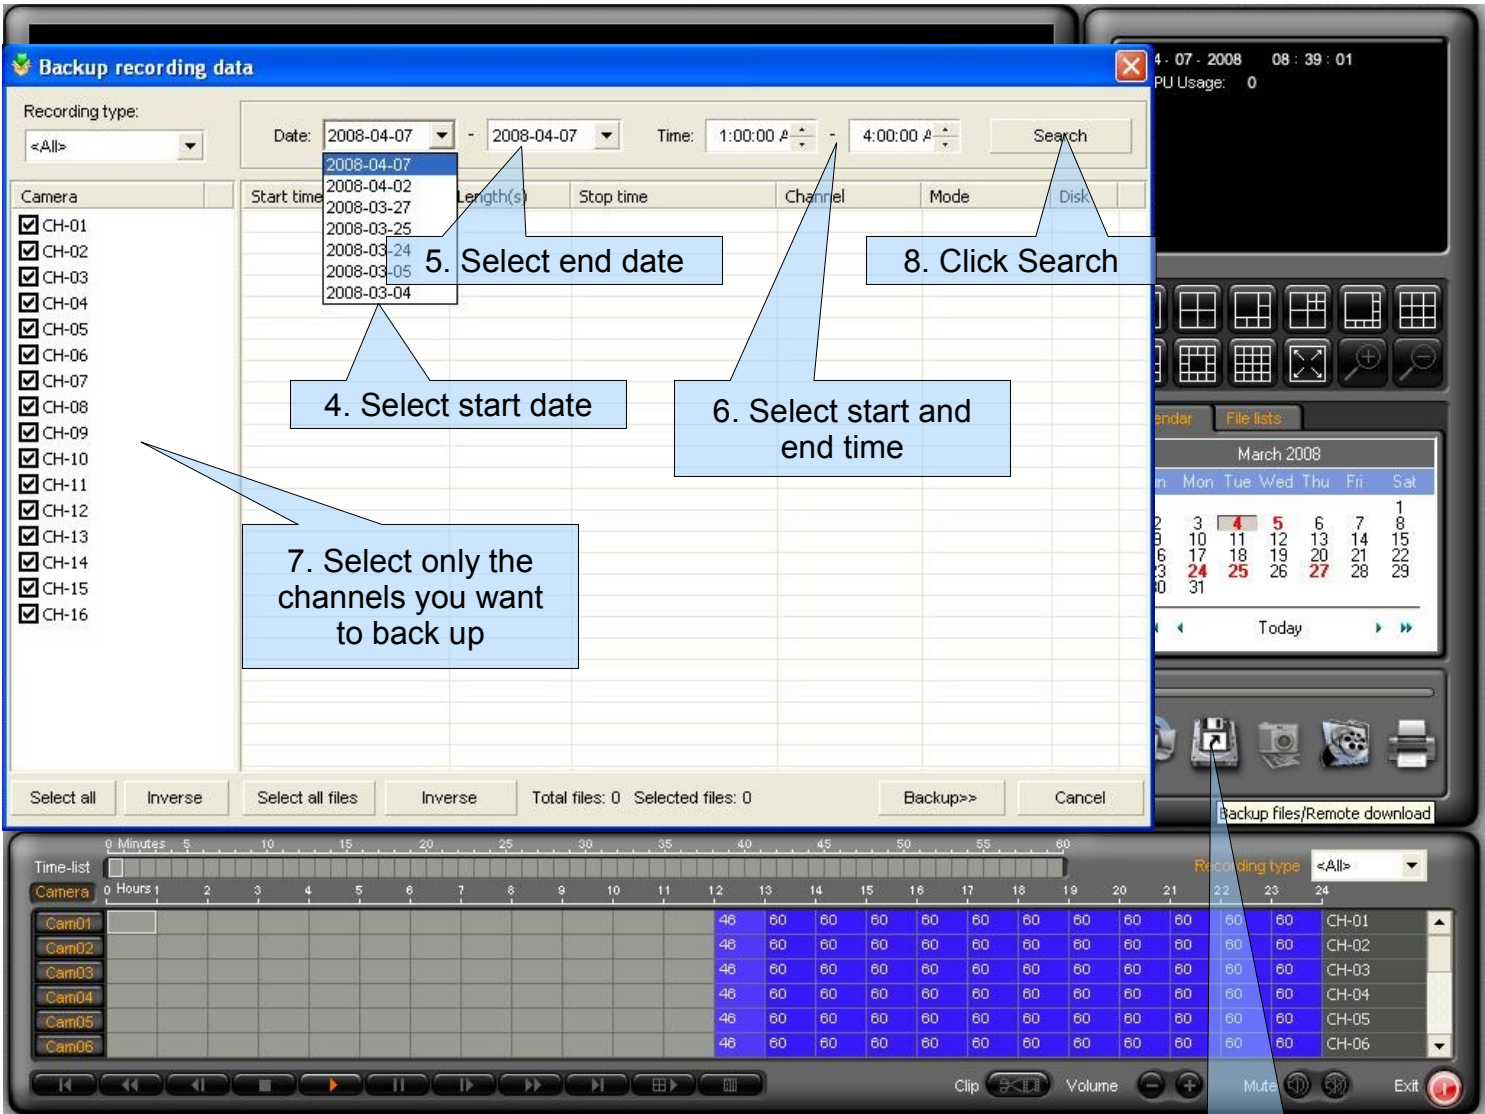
Backup recording data

Recording type:
<All>

Date: 2008-04-07 - 2008-04-07 Time: 1:00:00 A - 4:00:00 A Search

2008-04-07
2008-04-02
2008-03-27
2008-03-25
2008-03-24
2008-03-05
2008-03-04

Camera
CH-01
CH-02
CH-03
CH-04
CH-05
CH-06
CH-07
CH-08
CH-09
CH-10
CH-11
CH-12
CH-13
CH-14
CH-15
CH-16

Start time Length(s) Stop time Channel Mode Disk

5. Select end date

8. Click Search

4. Select start date

6. Select start and end time

7. Select only the channels you want to back up

Select all Inverse Select all files Inverse Total files: 0 Selected files: 0 Backup>> Cancel

4 - 07 - 2008 08 : 39 : 01
PU Usage: 0

endar File lists

March 2008
n Mon Tue Wed Thu Fri Sat
1
2 3 4 5 6 7 8
9 10 11 12 13 14 15
6 17 18 19 20 21 22
3 24 25 26 27 28 29
0 31
Today

Backup files/Remote download

0 Minutes 5 10 15 20 25 30 35 40 45 50 55 60
Time-list
Camera 0 Hours 1 2 3 4 5 6 7 8 9 10 11 12 13 14 15 16 17 18 19 20 21 22 23 24
Recording type <All>

| Cam01 | 46 | 60 | 60 | 60 | 60 | 60 | 60 | 60 | 60 | 60 | 60 | 60 | CH-01 |
|---|---|---|---|---|---|---|---|---|---|---|---|---|---|
| Cam02 | 46 | 60 | 60 | 60 | 60 | 60 | 60 | 60 | 60 | 60 | 60 | 60 | CH-02 |
| Cam03 | 46 | 60 | 60 | 60 | 60 | 60 | 60 | 60 | 60 | 60 | 60 | 60 | CH-03 |
| Cam04 | 46 | 60 | 60 | 60 | 60 | 60 | 60 | 60 | 60 | 60 | 60 | 60 | CH-04 |
| Cam05 | 46 | 60 | 60 | 60 | 60 | 60 | 60 | 60 | 60 | 60 | 60 | 60 | CH-05 |
| Cam06 | 46 | 60 | 60 | 60 | 60 | 60 | 60 | 60 | 60 | 60 | 60 | 60 | CH-06 |

Clip Volume Mute Exit